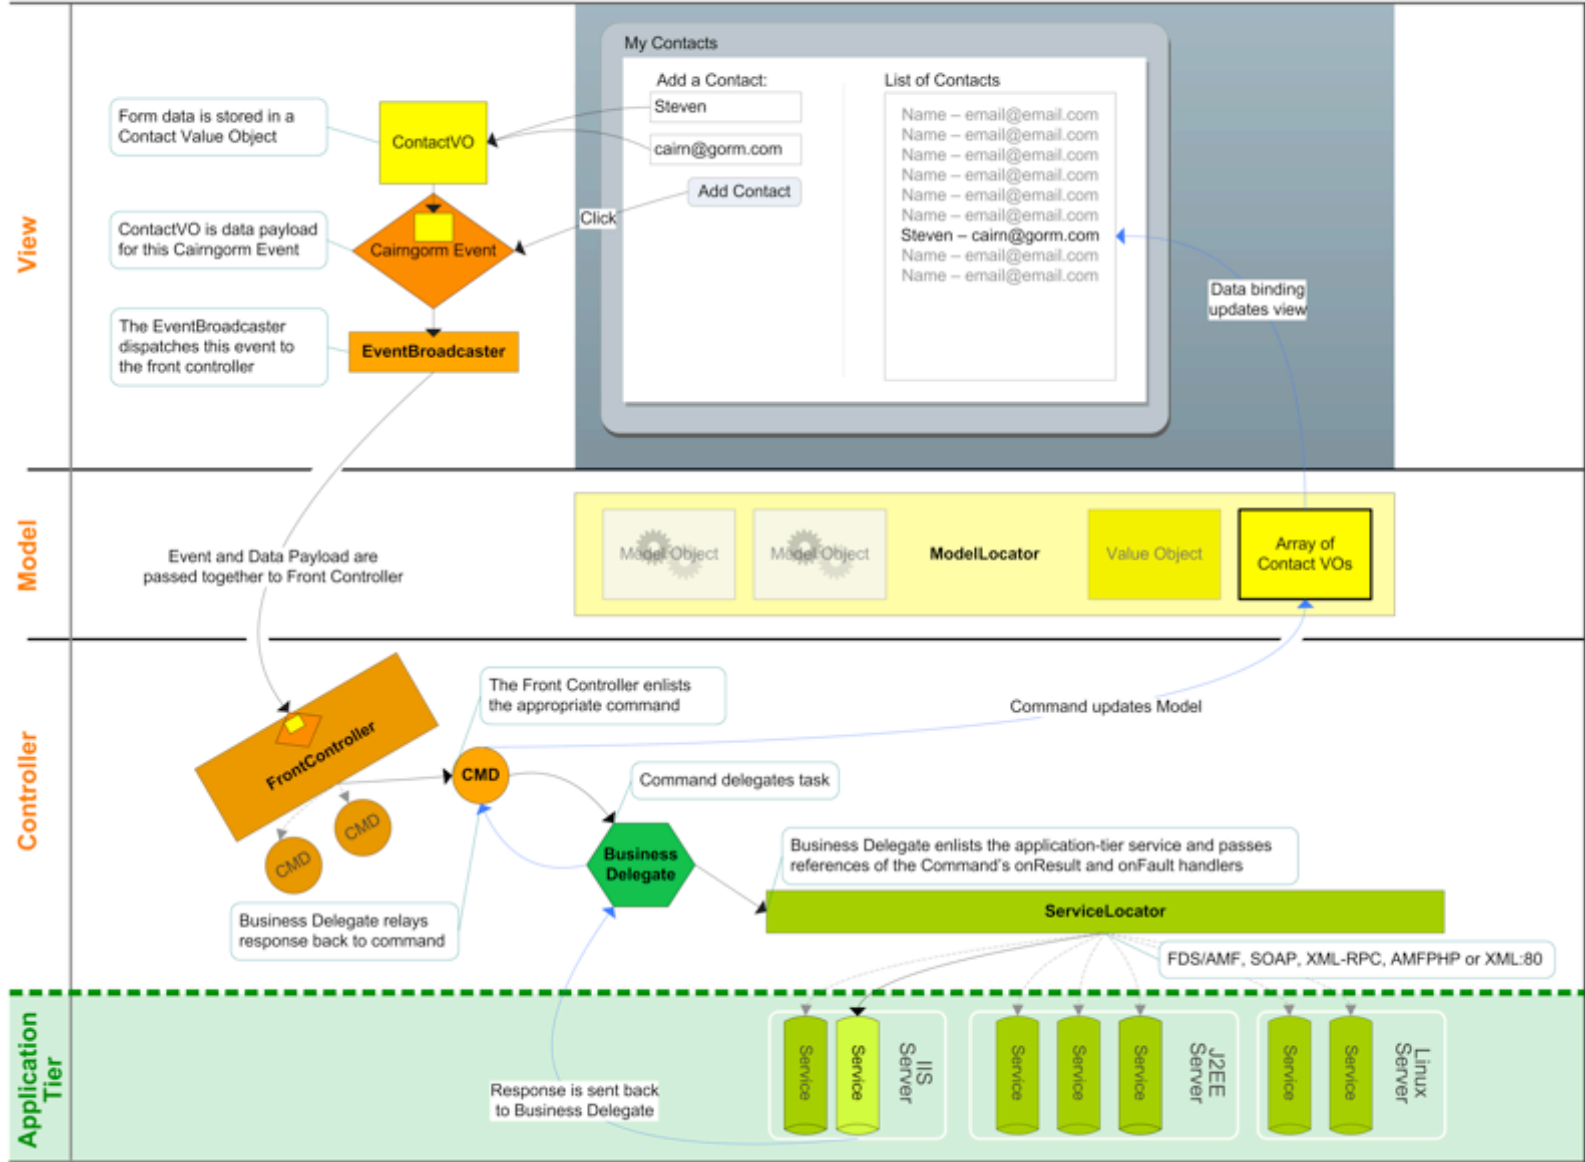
View

Form data is stored in a Contact Value Object

ContactVO

ContactVO is data payload for this Cairngorm Event

Cairngorm Event

The EventBroadcaster dispatches this event to the front controller

EventBroadcaster

My Contacts

Add a Contact:

Steven

cairn@gorm.com

Add Contact

Click

List of Contacts

Name – email@email.com
Name – email@email.com
Name – email@email.com
Name – email@email.com
Name – email@email.com
Name – email@email.com
Steven – cairn@gorm.com
Name – email@email.com
Name – email@email.com

Data binding updates view

Model

Event and Data Payload are passed together to Front Controller

Model Object

Model Object

ModelLocator

Value Object

Array of Contact VOs

Controller

FrontController

CMD

CMD

CMD

The Front Controller enlists the appropriate command

Command updates Model

Command delegates task

Business Delegate

Business Delegate enlists the application-tier service and passes references of the Command's onResult and onFault handlers

Business Delegate relays response back to command

ServiceLocator

FDS/AMF, SOAP, XML-RPC, AMFPHP or XML:80

Application Tier

Response is sent back to Business Delegate

Service

Service

IIS Server

Service

Service

Service

J2EE Server

Service

Service

Linux Server